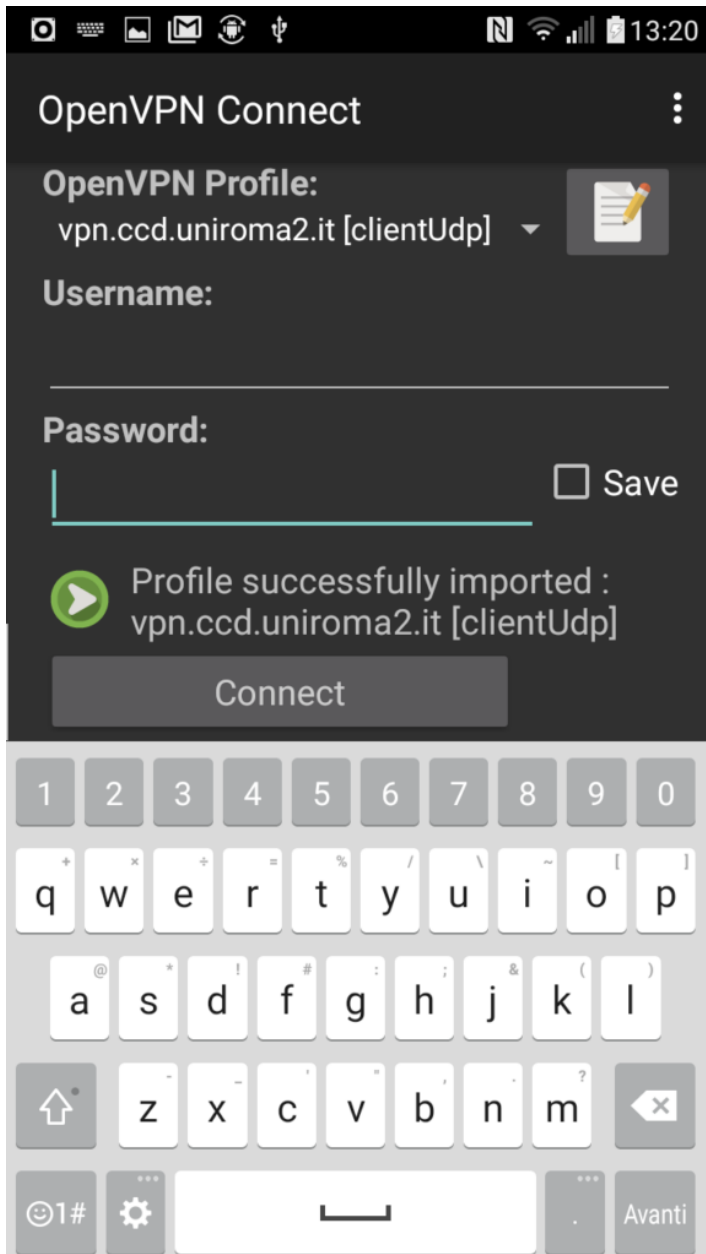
13:20

OpenVPN Connect

OpenVPN Profile:
vpn.ccd.uniroma2.it [clientUdp]

Username:

Password:

Save

Profile successfully imported : vpn.ccd.uniroma2.it [clientUdp]

Connect

1 2 3 4 5 6 7 8 9 0

+ × ÷ = % / \ ~ [ ]
q w e r t y u i o p

@ * ! # : ; & ( )
a s d f g h j k l

- _ ' " , . ?
z x c v b n m

☺1# . Avanti